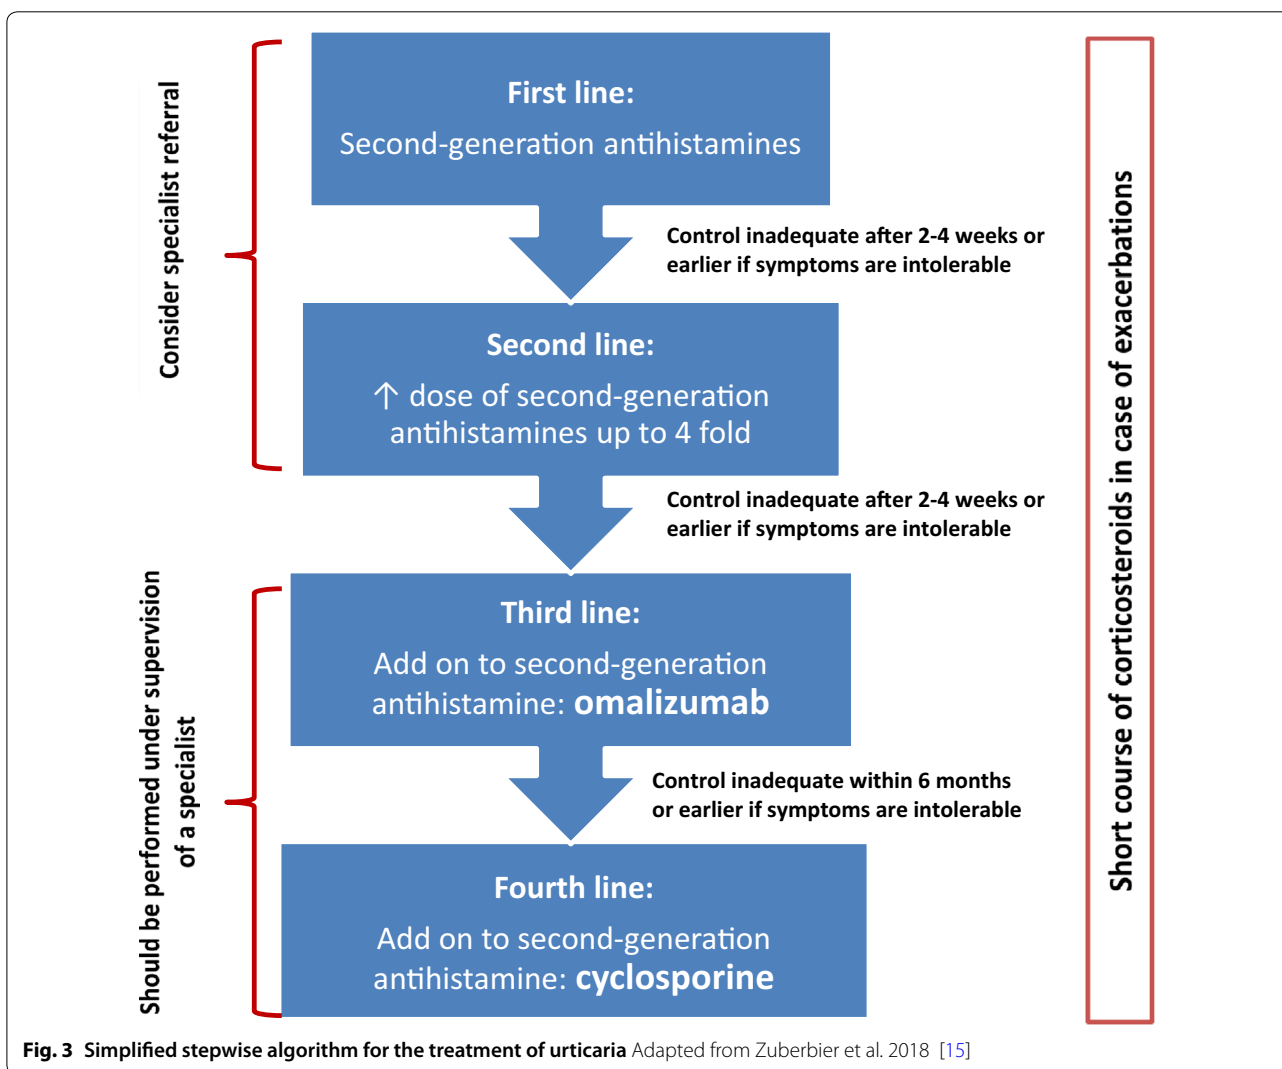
Consider specialist referral

First line:
Second-generation antihistamines

Control inadequate after 2-4 weeks or earlier if symptoms are intolerable

Second line:
↑ dose of second-generation antihistamines up to 4 fold

Control inadequate after 2-4 weeks or earlier if symptoms are intolerable

Should be performed under supervision of a specialist

Third line:
Add on to second-generation antihistamine: **omalizumab**

Control inadequate within 6 months or earlier if symptoms are intolerable

Fourth line:
Add on to second-generation antihistamine: **cyclosporine**

Short course of corticosteroids in case of exacerbations

**Fig. 3 Simplified stepwise algorithm for the treatment of urticaria** Adapted from Zuberbier et al. 2018 [15]